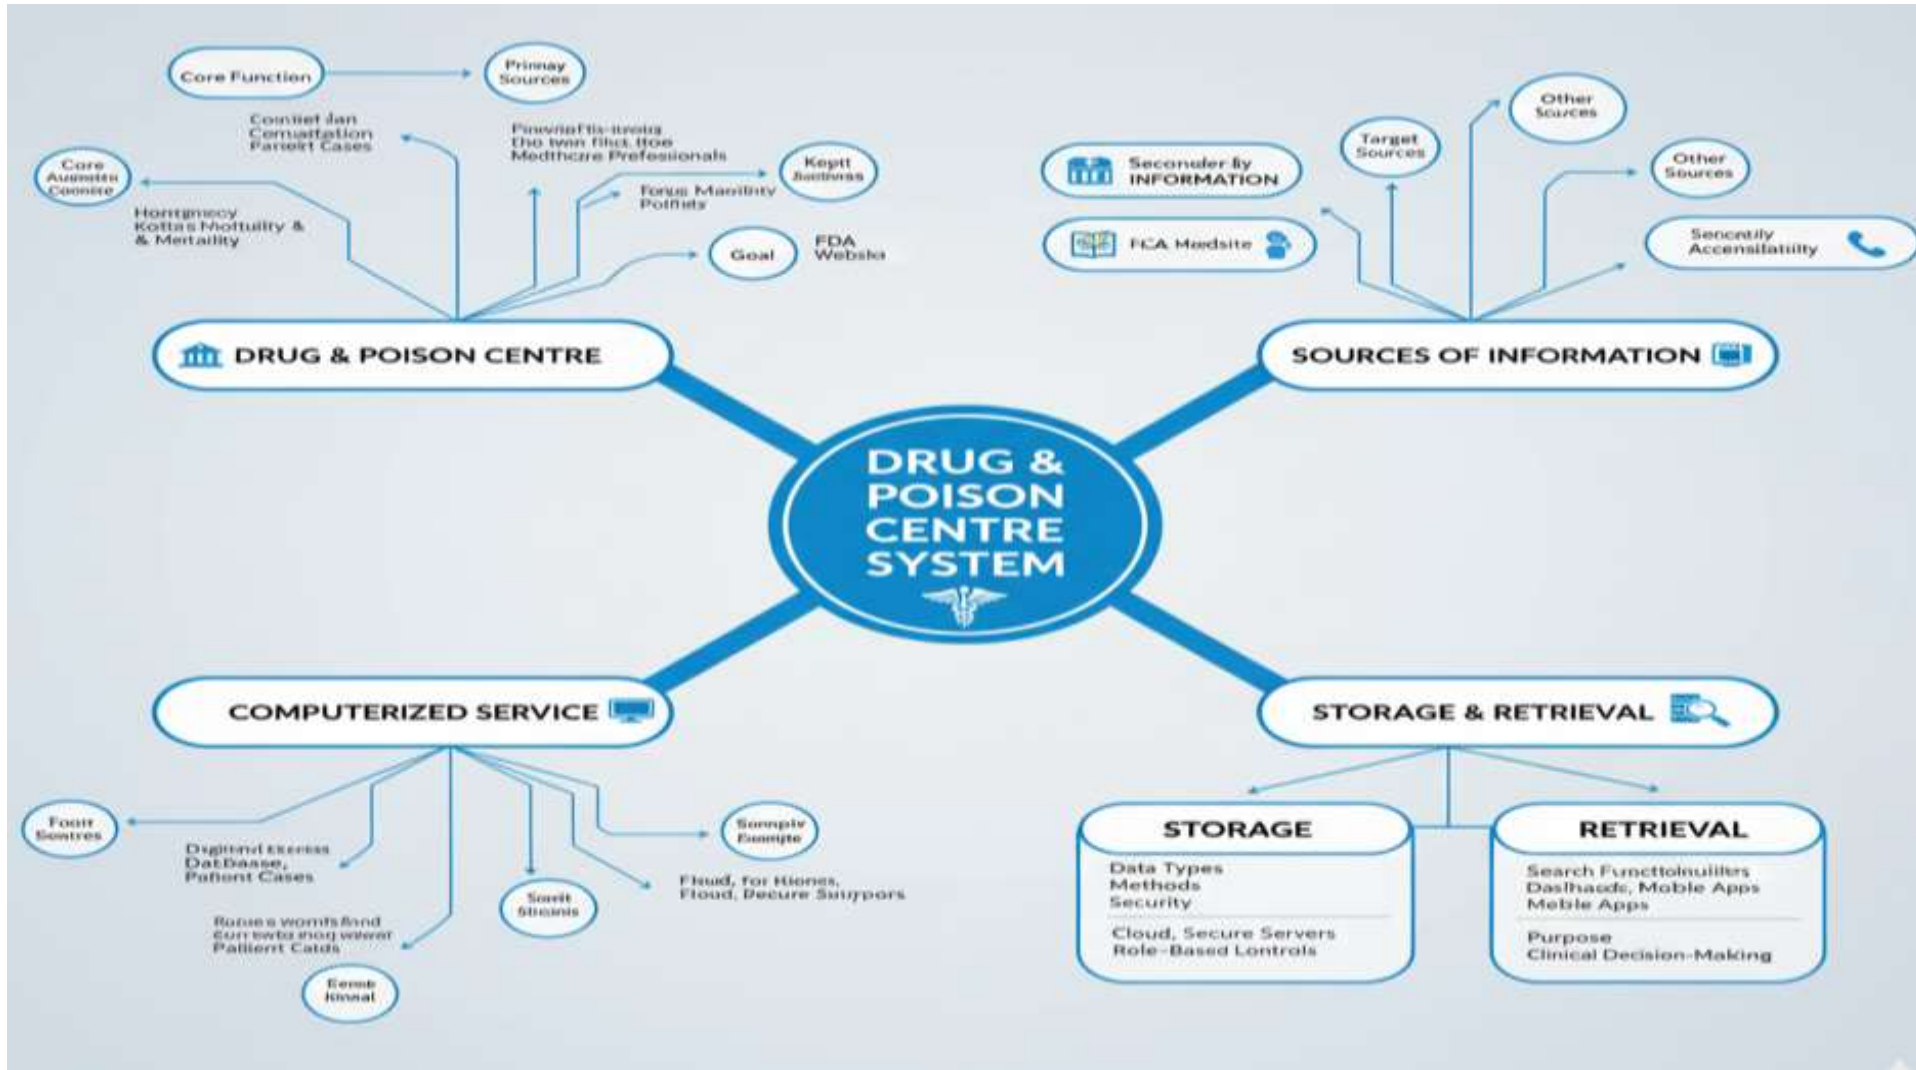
Core Function

Prinnay Sources

Coontiet ilan Cemaitation Parieit Cases

Pinoviaftis-ieeira tho iwn flict itoe Medthcare Prefessionals

Core Aueniiin Coontre

Kepit Juoinvas

Hontgmecy Kottas Moftulity & & Mertaility

Forus Maoitnty Potfiets

Goal

FDA Websta

DRUG & POISON CENTRE

Other Sources

Target Sources

Seconder lly INFORMATION

Other Sources

FCA Medsite

Sencratily Accensilatiiity

SOURCES OF INFORMATION

DRUG & POISON CENTRE SYSTEM

COMPUTERIZED SERVICE

Fooit Sontres

Digitind Exeress DatDasse, Pallent Cases

Sonnpiv Fusnpte

Fioud, for Hiones, Floud, Pecure Suiypors

Sonit Streans

Roniie s womfs find Eurr swta inoq wiear Pallient Catds

Eerae Kinaal

STORAGE & RETRIEVAL

STORAGE

Data Types
Methods
Security

Cloud, Secure Servers
Role-Based Lontrols

RETRIEVAL

Search Functiolnuiliers
Daslhasds, Mobile Apps
Meble Apps

Purpose
Clinical Decision-Making